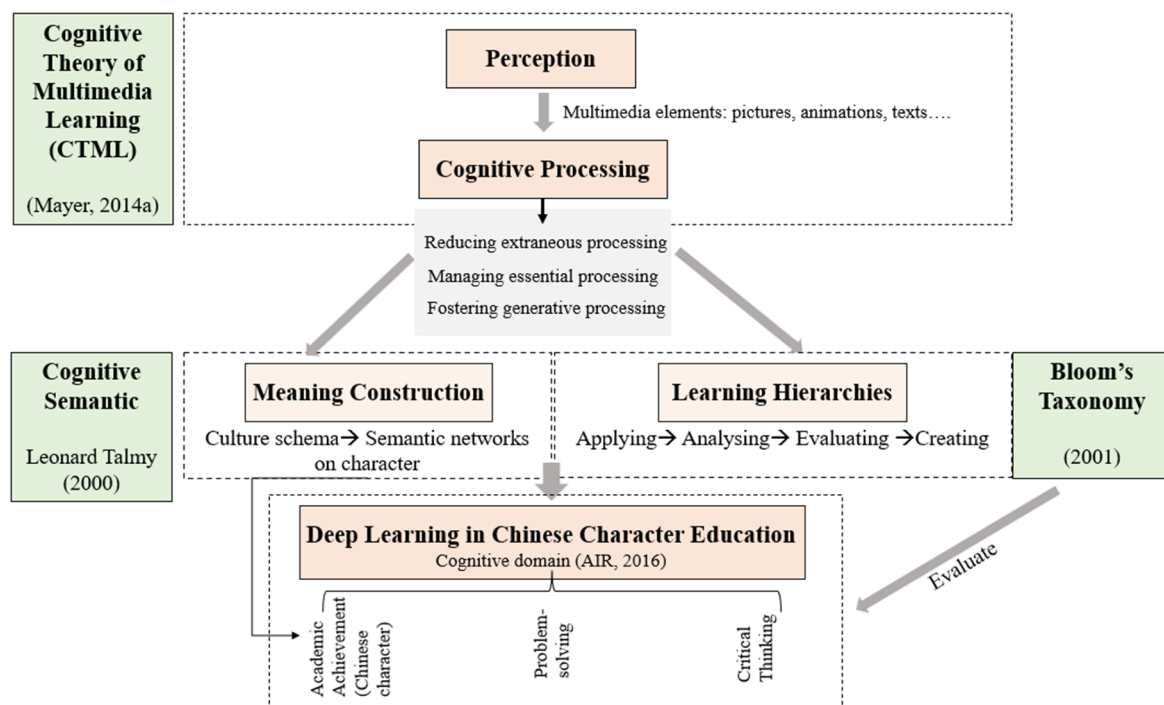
Cognitive Theory of Multimedia Learning (CTML)

(Mayer, 2014a)

Perception

Multimedia elements: pictures, animations, texts….

Cognitive Processing

Reducing extraneous processing
Managing essential processing
Fostering generative processing

Cognitive Semantic

Leonard Talmy (2000)

Meaning Construction

Culture schema→ Semantic networks on character

Learning Hierarchies

Applying→ Analysing→ Evaluating →Creating

Bloom's Taxonomy

(2001)

Deep Learning in Chinese Character Education
Cognitive domain (AIR, 2016)

Evaluate

Academic Achievement (Chinese character)

Problem-solving

Critical Thinking